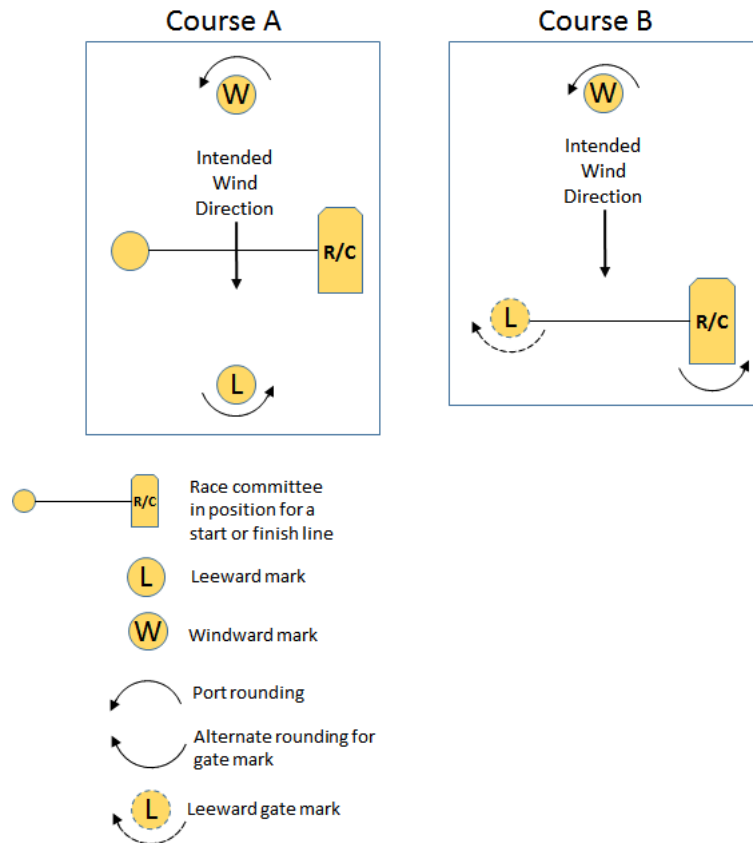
Course A

W

Intended Wind Direction

R/C

L

Course B

W

Intended Wind Direction

L

R/C

R/C

Race committee in position for a start or finish line

L

Leeward mark

W

Windward mark

Port rounding

Alternate rounding for gate mark

L

Leeward gate mark